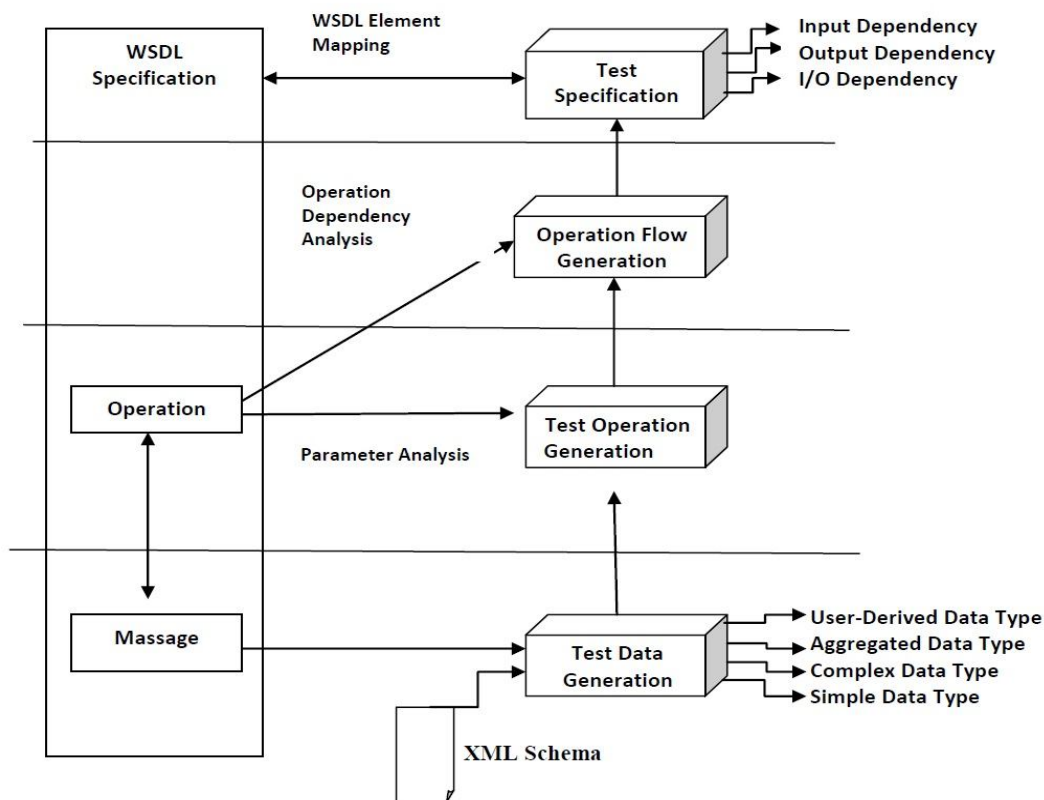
WSDL Specification

WSDL Element Mapping

Test Specification

Input Dependency
Output Dependency
I/O Dependency

Operation Dependency Analysis

Operation Flow Generation

Operation

Test Operation Generation

Parameter Analysis

Massage

Test Data Generation

User-Derived Data Type
Aggregated Data Type
Complex Data Type
Simple Data Type

XML Schema